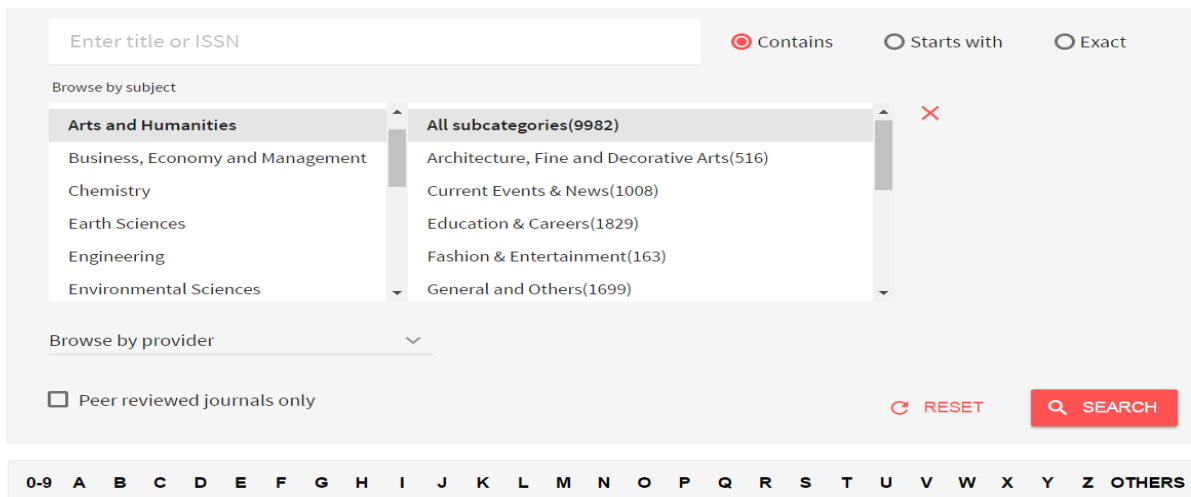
Enter title or ISSN

Contains
Starts with
Exact

Browse by subject

Arts and Humanities
Business, Economy and Management
Chemistry
Earth Sciences
Engineering
Environmental Sciences

All subcategories(9982)
Architecture, Fine and Decorative Arts(516)
Current Events & News(1008)
Education & Careers(1829)
Fashion & Entertainment(163)
General and Others(1699)

Browse by provider

Peer reviewed journals only

RESET
SEARCH

0-9 A B C D E F G H I J K L M N O P Q R S T U V W X Y Z OTHERS